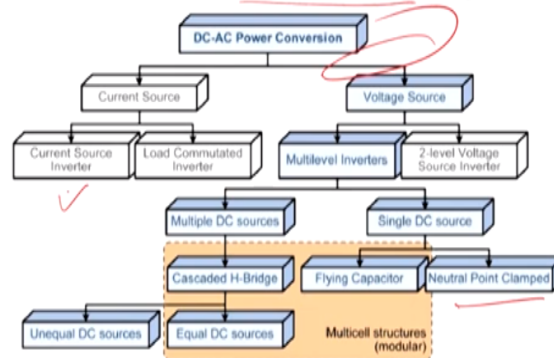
DC-AC Power Conversion

Current Source

Voltage Source

Current Source Inverter

Load Commutated Inverter

Multilevel Inverters

2-level Voltage Source Inverter

Multiple DC sources

Single DC source

Cascaded H-Bridge

Flying Capacitor

Neutral Point Clamped

Unequal DC sources

Equal DC sources

Multicell structures (modular)